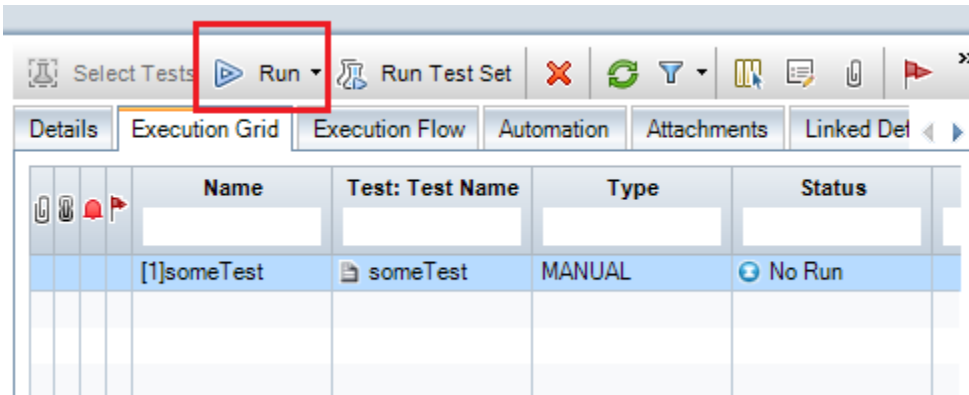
Select Tests Run Run Test Set

Details Execution Grid Execution Flow Automation Attachments Linked Def

| | Name | Test: Test Name | Type | Status |
|---|---|---|---|---|
| | [1]someTest | someTest | MANUAL | No Run |